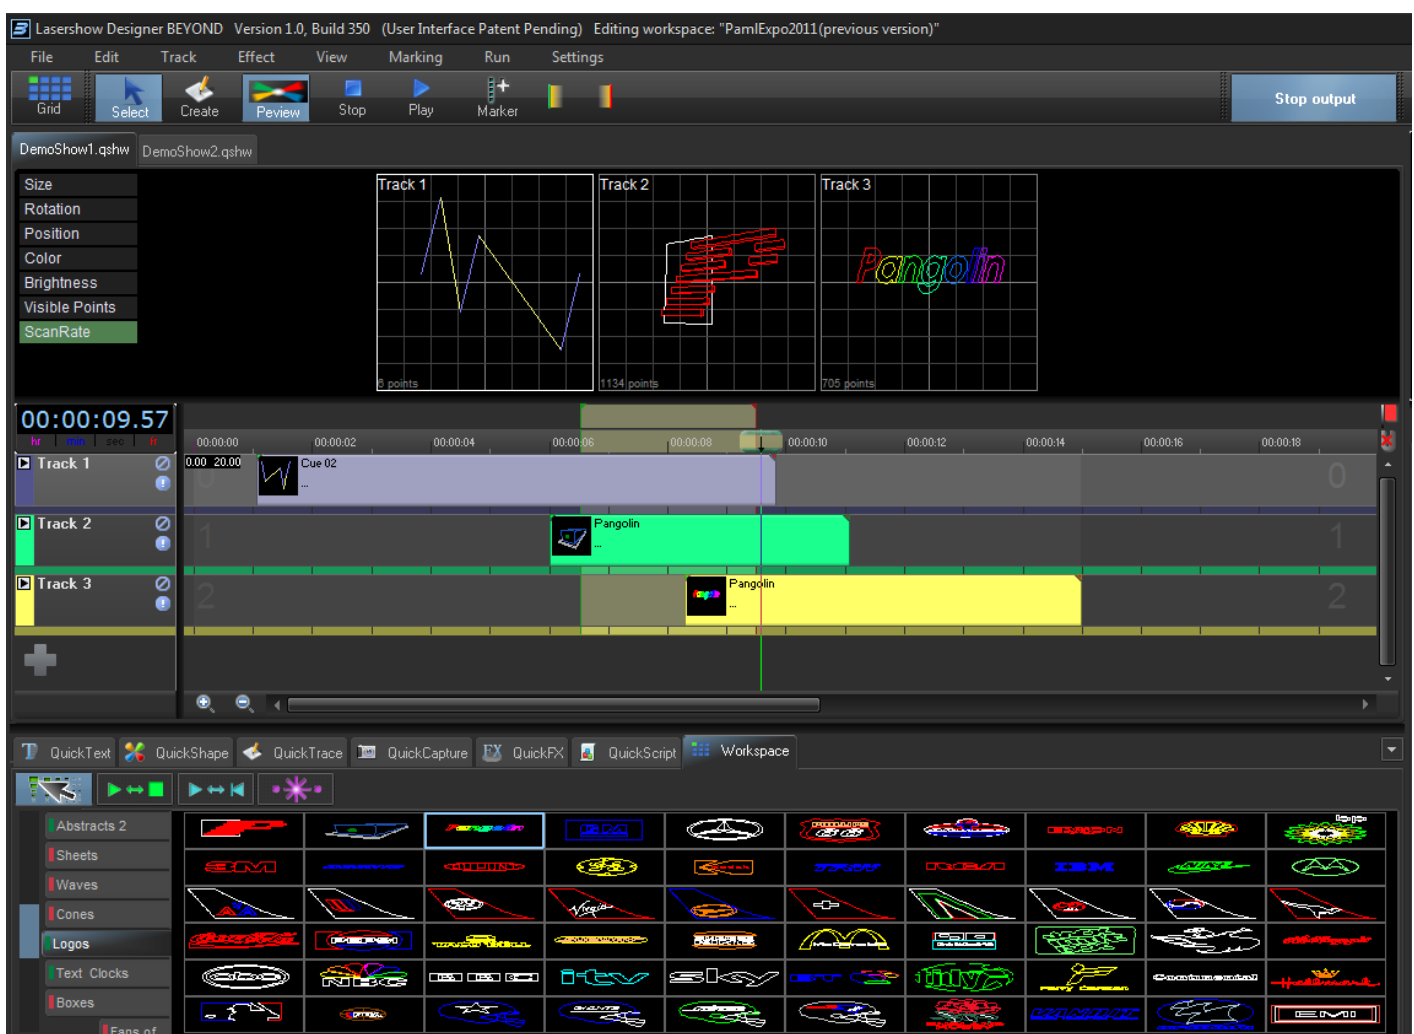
Lasershow Designer BEYOND Version 1.0, Build 350 (User Interface Patent Pending) Editing workspace: "PamlExpo2011(previous version)"

File Edit Track Effect View Marking Run Settings

Grid Select Create Preview Stop Play Marker Stop output

DemoShow1.qshw DemoShow2.qshw

Size
Rotation
Position
Color
Brightness
Visible Points
ScanRate

Track 1
6 points

Track 2
1134 points

Track 3
Pangolin
705 points

00:00:09.57
hr min sec fr

00:00:00 00:00:02 00:00:04 00:00:06 00:00:08 00:00:10 00:00:12 00:00:14 00:00:16 00:00:18

Track 1 0.00 20.00 Cue 02 ... 0

Track 2 Pangolin ... 1

Track 3 Pangolin ... 2

QuickText QuickShape QuickTrace QuickCapture QuickFX QuickScript Workspace

Abstracts 2
Sheets
Waves
Cones
Logos
Text Clocks
Boxes
Fans of